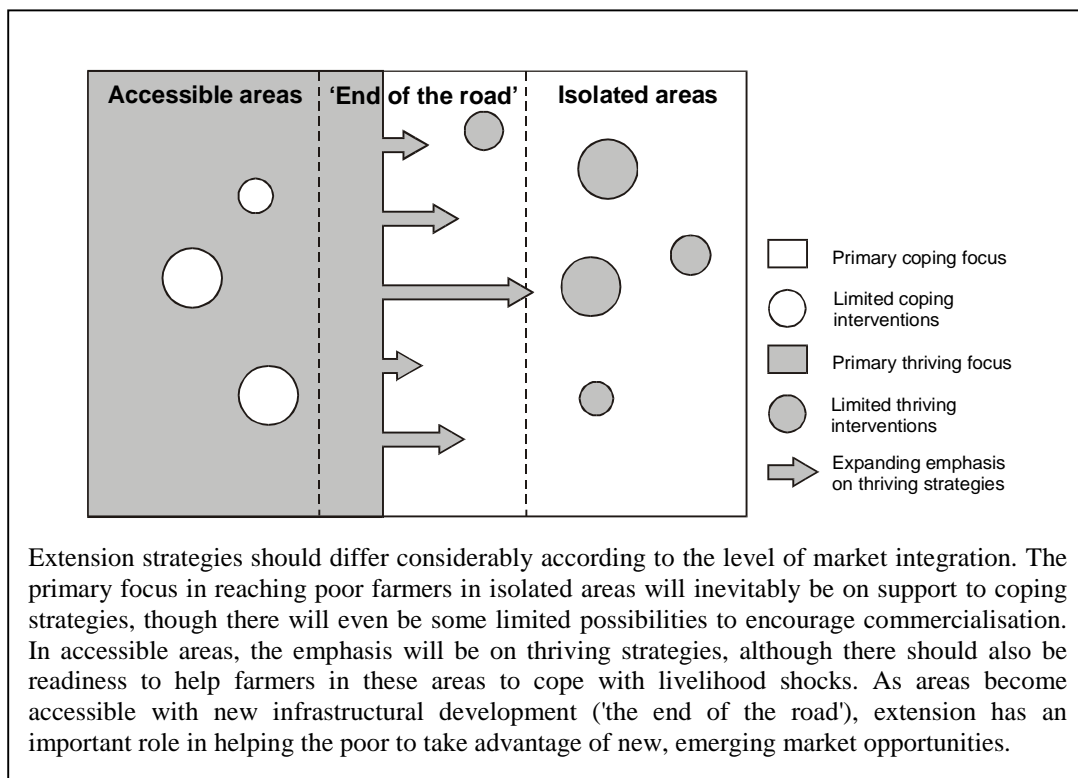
Accessible areas

'End of the road'

Isolated areas

Primary coping focus

Limited coping interventions

Primary thriving focus

Limited thriving interventions

Expanding emphasis on thriving strategies

Extension strategies should differ considerably according to the level of market integration. The primary focus in reaching poor farmers in isolated areas will inevitably be on support to coping strategies, though there will even be some limited possibilities to encourage commercialisation. In accessible areas, the emphasis will be on thriving strategies, although there should also be readiness to help farmers in these areas to cope with livelihood shocks. As areas become accessible with new infrastructural development ('the end of the road'), extension has an important role in helping the poor to take advantage of new, emerging market opportunities.